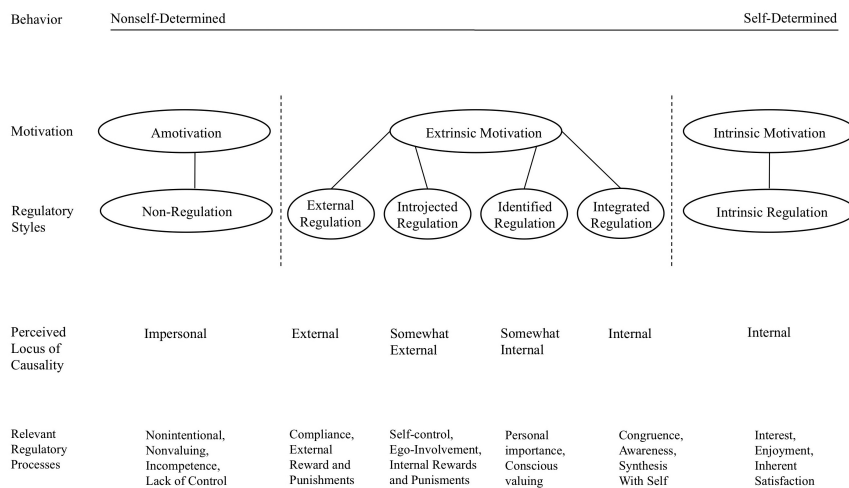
Behavior Nonself-Determined Self-Determined

Motivation
Amotivation
Extrinsic Motivation
Intrinsic Motivation

Regulatory Styles
Non-Regulation
External Regulation
Introjected Regulation
Identified Regulation
Integrated Regulation
Intrinsic Regulation

Perceived Locus of Causality
Impersonal
External
Somewhat External
Somewhat Internal
Internal
Internal

Relevant Regulatory Processes
Nonintentional, Nonvaluing, Incompetence, Lack of Control
Compliance, External Reward and Punishments
Self-control, Ego-Involvement, Internal Rewards and Punisments
Personal importance, Conscious valuing
Congruence, Awareness, Synthesis With Self
Interest, Enjoyment, Inherent Satisfaction